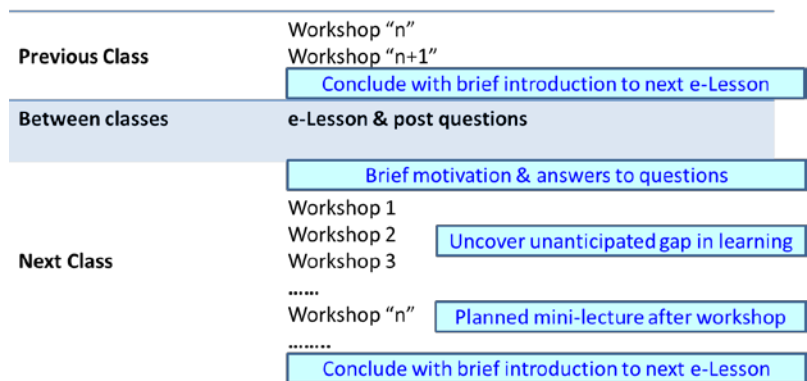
Previous Class

Workshop “n”
Workshop “n+1”
Conclude with brief introduction to next e-Lesson

Between classes

e-Lesson & post questions

Brief motivation & answers to questions

Next Class

Workshop 1
Workshop 2
Uncover unanticipated gap in learning
Workshop 3
......
Workshop “n”
Planned mini-lecture after workshop
........
Conclude with brief introduction to next e-Lesson